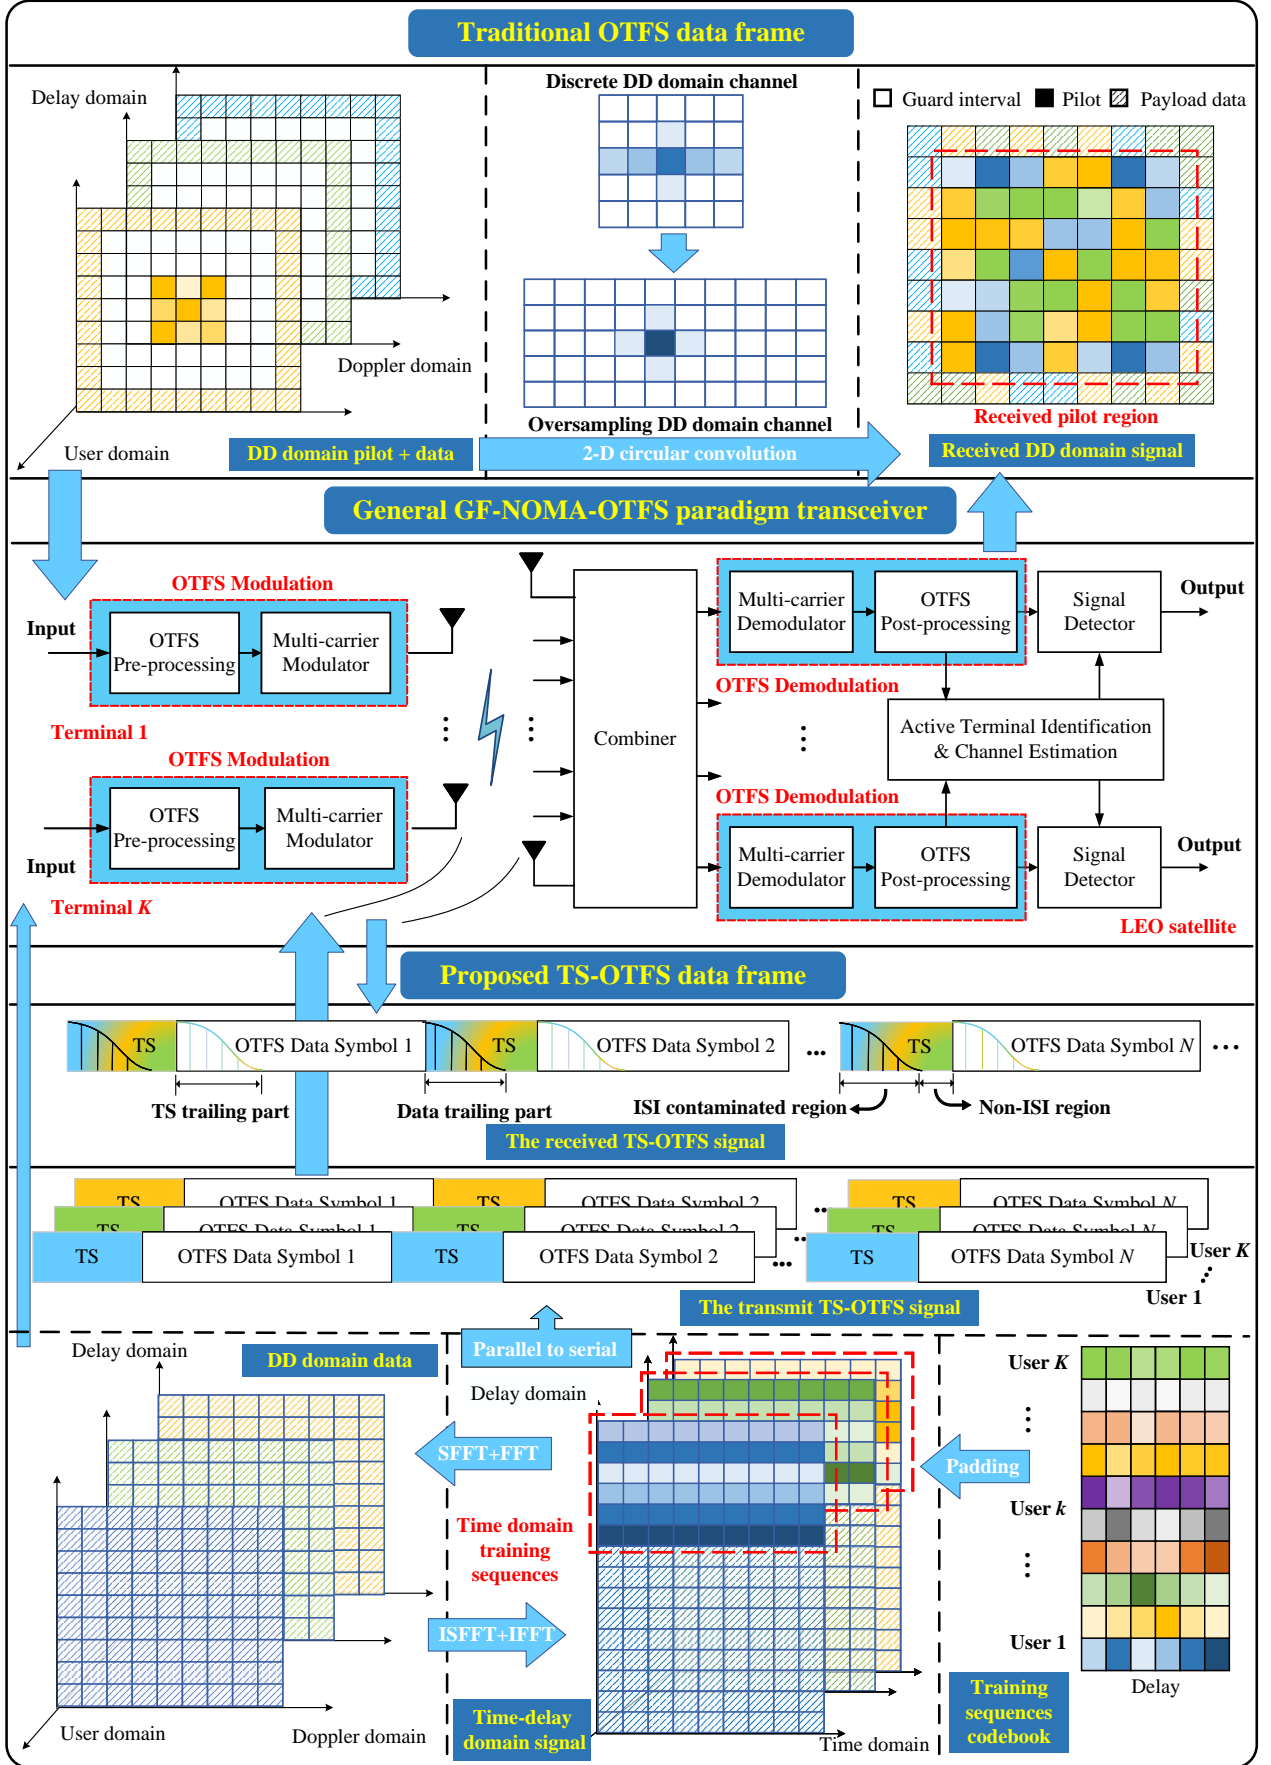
Traditional OTFS data frame

Delay domain

Doppler domain

User domain

DD domain pilot + data

Discrete DD domain channel

Oversampling DD domain channel

2-D circular convolution

Guard interval ■ Pilot Payload data

Received pilot region

Received DD domain signal

General GF-NOMA-OTFS paradigm transceiver

OTFS Modulation

Input

OTFS Pre-processing

Multi-carrier Modulator

Terminal 1

OTFS Modulation

OTFS Pre-processing

Multi-carrier Modulator

Input

Terminal $K$

Combiner

Multi-carrier Demodulator

OTFS Post-processing

Signal Detector

Output

OTFS Demodulation

Active Terminal Identification & Channel Estimation

OTFS Demodulation

Multi-carrier Demodulator

OTFS Post-processing

Signal Detector

Output

LEO satellite

Proposed TS-OTFS data frame

TS OTFS Data Symbol 1 TS OTFS Data Symbol 2 ... TS OTFS Data Symbol $N$ ...

TS trailing part

Data trailing part

ISI contaminated region

Non-ISI region

The received TS-OTFS signal

TS OTFS Data Symbol 1 TS OTFS Data Symbol 2 ... TS OTFS Data Symbol $N$

TS OTFS Data Symbol 1 TS OTFS Data Symbol 2 ... TS OTFS Data Symbol $N$

TS OTFS Data Symbol 1 TS OTFS Data Symbol 2 ... TS OTFS Data Symbol $N$

User $K$

User 1

The transmit TS-OTFS signal

Delay domain

DD domain data

Parallel to serial

Delay domain

SFFT+FFT

Time domain training sequences

ISFFT+IFFT

User domain

Doppler domain

Time-delay domain signal

Time domain

Padding

User $K$

User $k$

User 1

Delay

Training sequences codebook